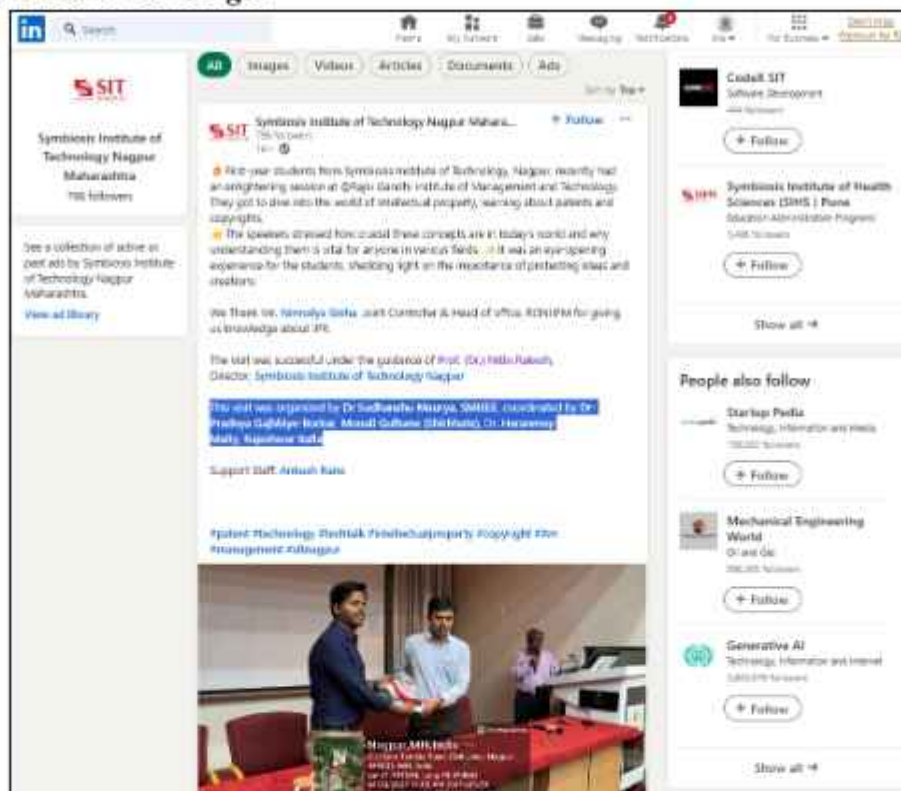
in Search

Home My Network Jobs Messaging Notifications Me For Business

All Images Videos Articles Documents Ads

Sort by: Top

SSIT

Symbiosis Institute of Technology Nagpur Maharashtra
766 followers

See a collection of active or past ads by Symbiosis Institute of Technology Nagpur Maharashtra.
View ad library

SSIT Symbiosis Institute of Technology Nagpur Mahara... + Follow
766 followers
1mo

First-year students from Symbiosis Institute of Technology, Nagpur, recently had an enlightening session at @Rajiv Gandhi Institute of Management and Technology. They got to dive into the world of intellectual property, learning about patents and copyrights.
The speakers stressed how crucial these concepts are in today's world and why understanding them is vital for anyone in various fields. It was an eye-opening experience for the students, shedding light on the importance of protecting ideas and creations.

We Thank Mr. Nirmalya Sinha, Joint Controller & Head of office, RGNIIPM for giving us knowledge about IPR.

The visit was successful under the guidance of Prof. (Dr.) Nitin Rakesh, Director, Symbiosis Institute of Technology Nagpur

This visit was organized by Dr.Sudhanshu Maurya, SMIEEE, coordinated by Dr. Pradnya Gajbhiye Borkar, Monali Gulhane (Shirbhate), Dr. Harsimrat Maity, Rupali Sahu

Support Staff: Ankush Raha

#patent #technology #techtalk #intellectualproperty #copyright #ipr #management #sitnagpur

Nagpur, MH, India

Codeit SIT
Software Development
+ Follow

Symbiosis Institute of Health Sciences (SIHS ) Pune
Education Administration Programs
+ Follow

Show all →

People also follow

Startup Pedia
Technology, Information and Media
+ Follow

Mechanical Engineering World
Oil and Gas
+ Follow

Generative AI
Technology, Information and Internet
+ Follow

Show all →